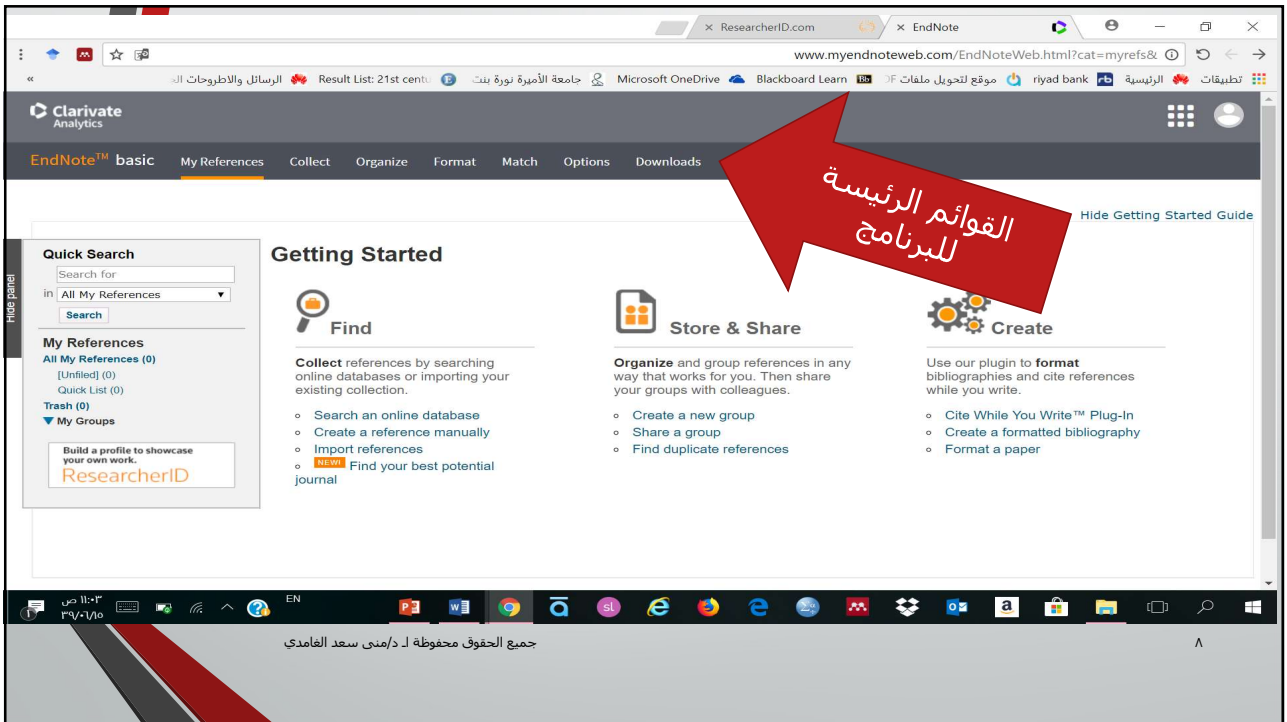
× ResearcherID.com × EndNote

www.myendnoteweb.com/EndNoteWeb.html?cat=myrefs&

« الرسائل والاطروحات الـ Result List: 21st centu جامعة الأميرة نورة بنت Microsoft OneDrive Blackboard Learn موقع لتحويل ملفات riyad bank الرئيسية تطبيقات

Clarivate Analytics

EndNote™ basic My References Collect Organize Format Match Options Downloads

القوائم الرئيسة للبرنامج

Hide Getting Started Guide

Hide panel

Quick Search
Search for
in All My References
Search

My References
All My References (0)
[Unfiled] (0)
Quick List (0)
Trash (0)
My Groups

Build a profile to showcase your own work.
ResearcherID

Getting Started

Find

Collect references by searching online databases or importing your existing collection.

Search an online database
Create a reference manually
Import references
NEW! Find your best potential journal

Store & Share

Organize and group references in any way that works for you. Then share your groups with colleagues.

Create a new group
Share a group
Find duplicate references

Create

Use our plugin to format bibliographies and cite references while you write.

Cite While You Write™ Plug-In
Create a formatted bibliography
Format a paper

١١:٠٣ ص
٣٩/٠٦/١٥
EN

جميع الحقوق محفوظة لـ د/منى سعد الغامدي

٨